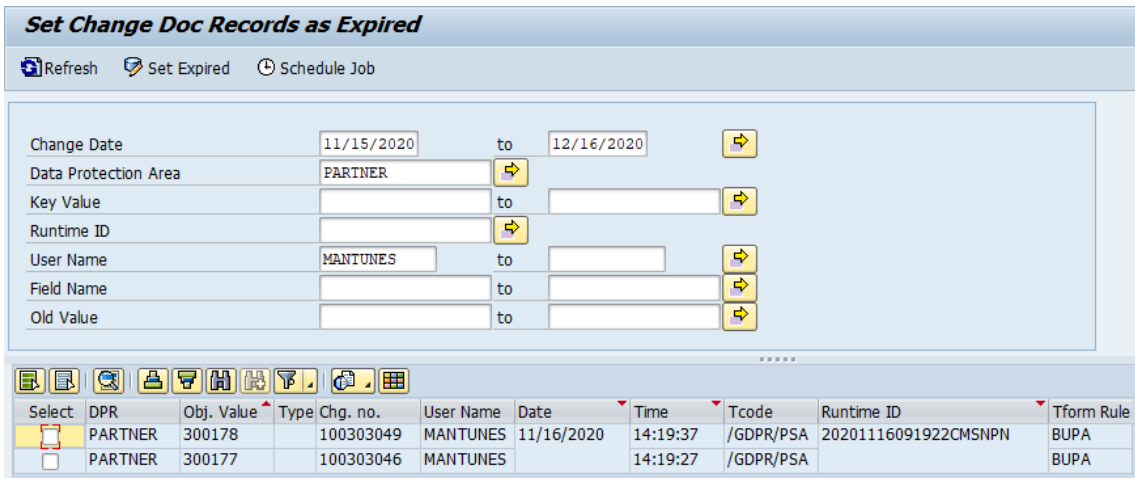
Set Change Doc Records as Expired

Refresh Set Expired Schedule Job

Change Date 11/15/2020 to 12/16/2020
Data Protection Area PARTNER
Key Value to
Runtime ID
User Name MANTUNES to
Field Name to
Old Value to

| Select | DPR | Obj. Value | Type | Chg. no. | User Name | Date | Time | Tcode | Runtime ID | Tform Rule |
|---|---|---|---|---|---|---|---|---|---|---|
| | PARTNER | 300178 | | 100303049 | MANTUNES | 11/16/2020 | 14:19:37 | /GDPR/PSA | 20201116091922CMSNPN | BUPA |
| | PARTNER | 300177 | | 100303046 | MANTUNES | | 14:19:27 | /GDPR/PSA | | BUPA |